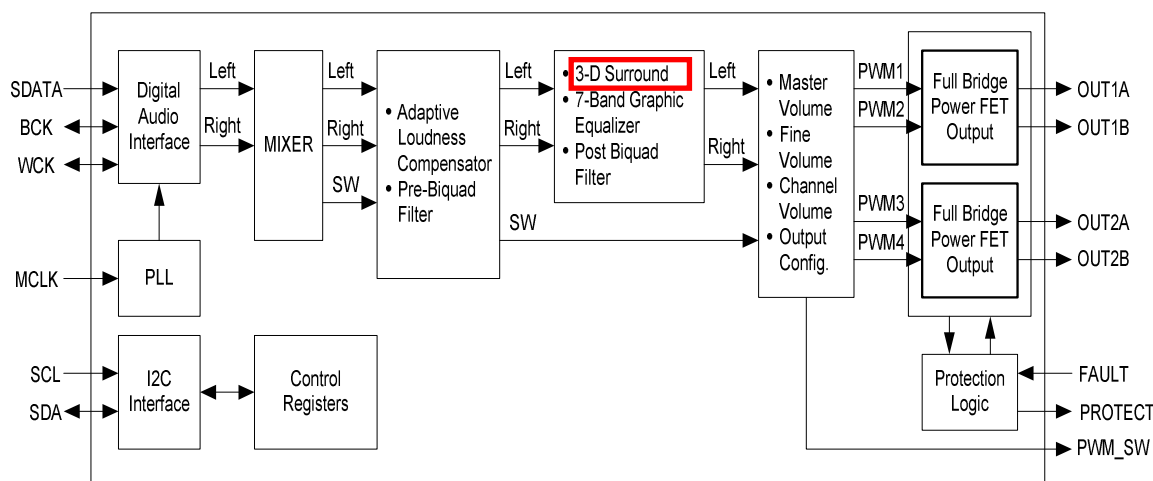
SDATA
BCK
WCK
Digital Audio Interface
Left
Right
MIXER
Left
Right
SW
• Adaptive Loudness Compensator
• Pre-Biquad Filter
Left
Right
SW
• 3-D Surround
• 7-Band Graphic Equalizer
• Post Biquad Filter
Left
Right
• Master Volume
• Fine Volume
• Channel Volume
• Output Config.
PWM1
PWM2
PWM3
PWM4
Full Bridge Power FET Output
Full Bridge Power FET Output
OUT1A
OUT1B
OUT2A
OUT2B
MCLK
PLL
SCL
SDA
I2C Interface
Control Registers
Protection Logic
FAULT
PROTECT
PWM_SW